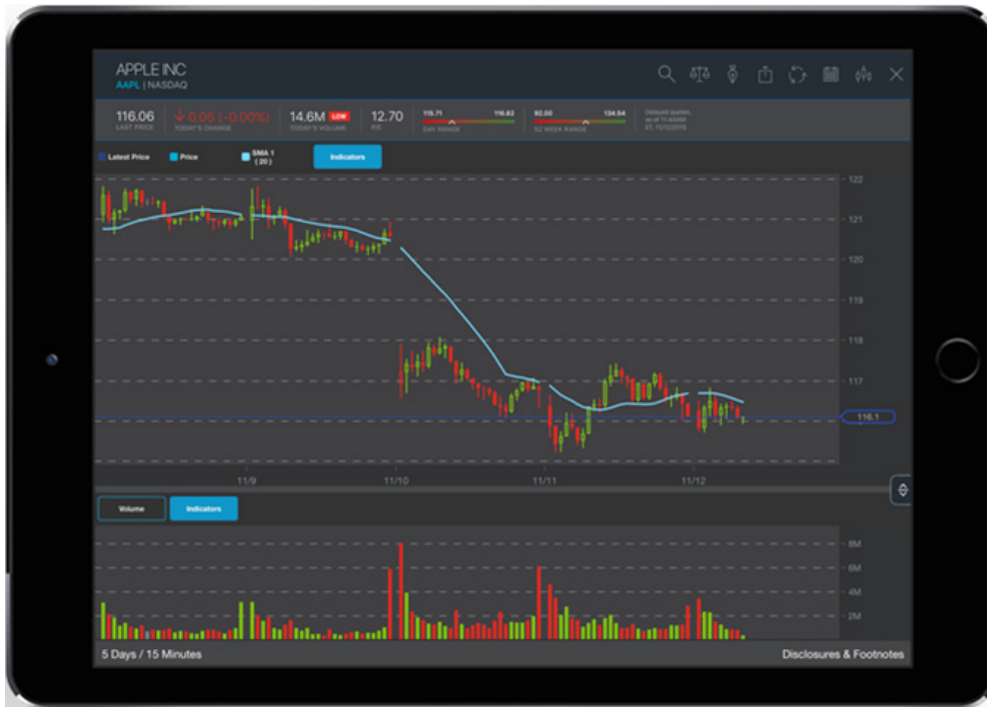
APPLE INC
AAPL | NASDAQ

116.06
LAST PRICE

0.05 (-0.00%)
TODAY'S CHANGE

14.6M LOW
TODAY'S VOLUME

12.70
P/E

115.71 116.82
DAY RANGE

92.00 134.54
52 WEEK RANGE

Delayed quotes, as of 11:44AM ET, 11/12/2015

Latest Price
Price
SMA 1 ( 20 )
Indicators

122
121
120
119
118
117
116.1

11/9
11/10
11/11
11/12

Volume
Indicators

8M
6M
4M
2M

5 Days / 15 Minutes
Disclosures & Footnotes